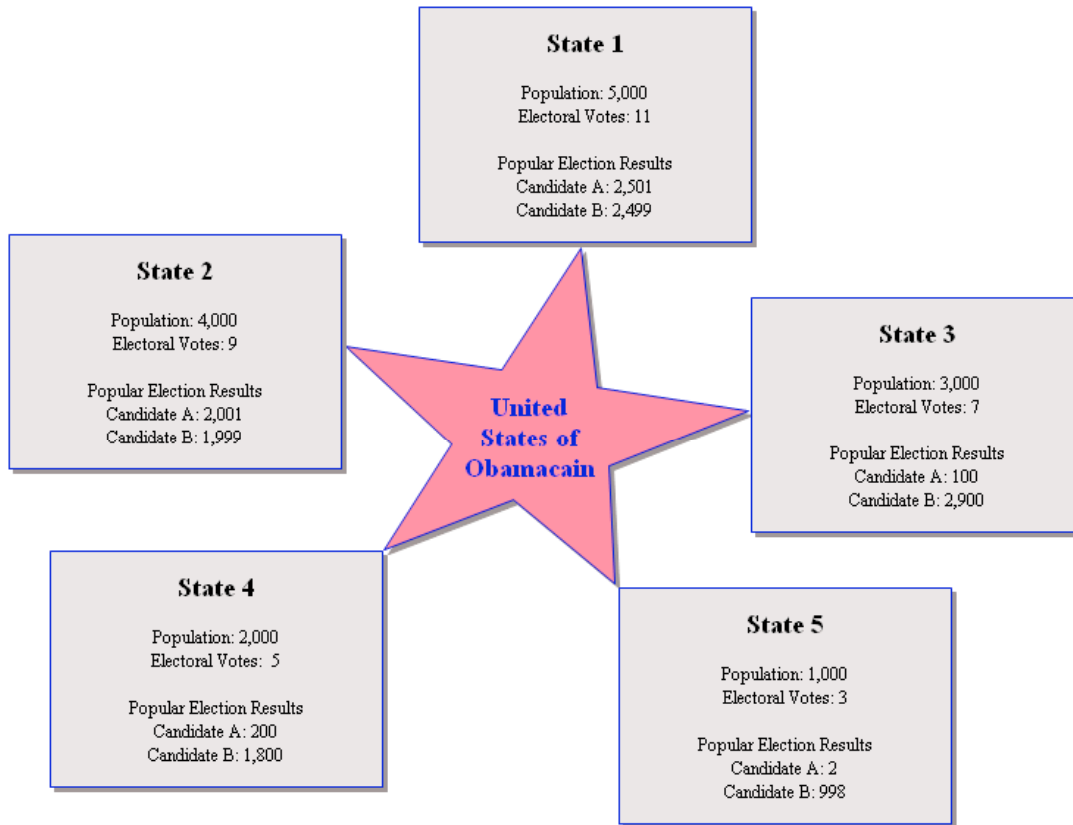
State 1

Population: 5,000
Electoral Votes: 11

Popular Election Results
Candidate A: 2,501
Candidate B: 2,499

State 2

Population: 4,000
Electoral Votes: 9

Popular Election Results
Candidate A: 2,001
Candidate B: 1,999

United States of Obamacain

State 3

Population: 3,000
Electoral Votes: 7

Popular Election Results
Candidate A: 100
Candidate B: 2,900

State 4

Population: 2,000
Electoral Votes: 5

Popular Election Results
Candidate A: 200
Candidate B: 1,800

State 5

Population: 1,000
Electoral Votes: 3

Popular Election Results
Candidate A: 2
Candidate B: 998